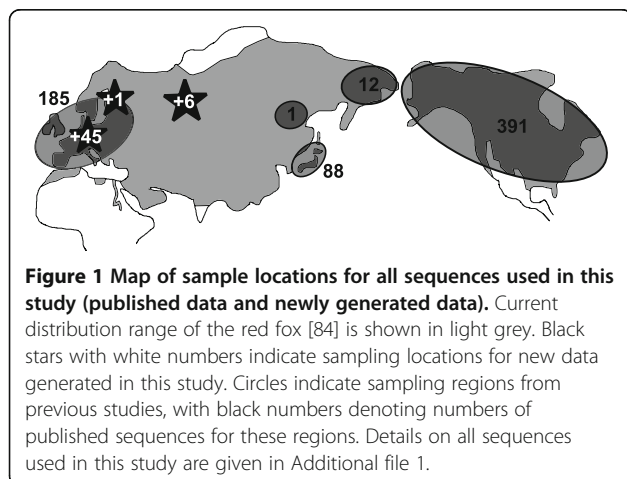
185
+1
+45
+6
1
12
88
391

**Figure 1 Map of sample locations for all sequences used in this study (published data and newly generated data).** Current distribution range of the red fox [84] is shown in light grey. Black stars with white numbers indicate sampling locations for new data generated in this study. Circles indicate sampling regions from previous studies, with black numbers denoting numbers of published sequences for these regions. Details on all sequences used in this study are given in Additional file 1.